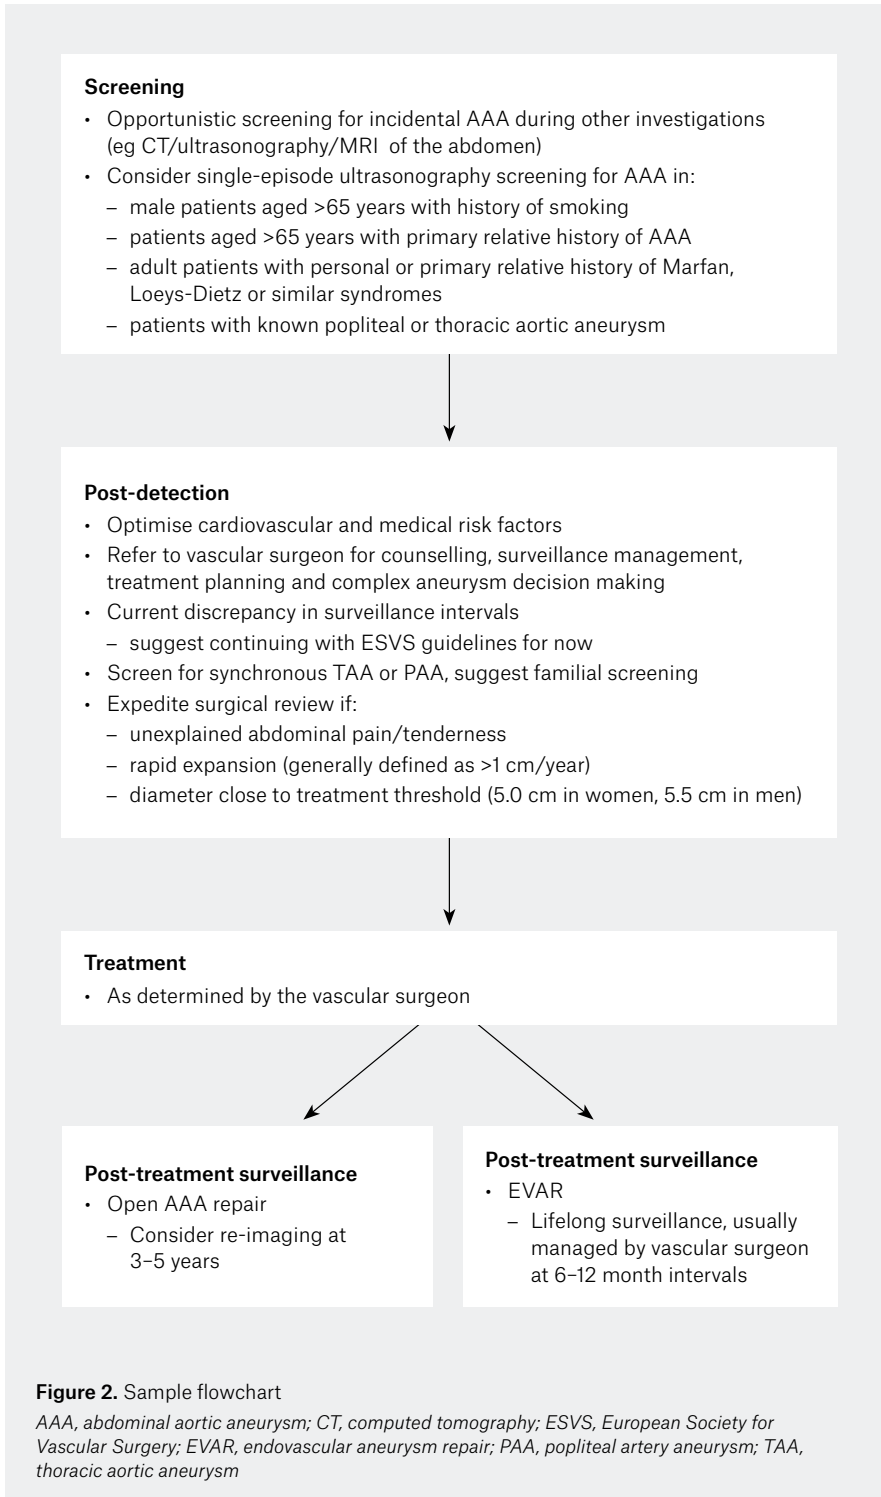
**Screening**

- Opportunistic screening for incidental AAA during other investigations (eg CT/ultrasonography/MRI of the abdomen)
- Consider single-episode ultrasonography screening for AAA in:
  – male patients aged >65 years with history of smoking
  – patients aged >65 years with primary relative history of AAA
  – adult patients with personal or primary relative history of Marfan, Loeys-Dietz or similar syndromes
  – patients with known popliteal or thoracic aortic aneurysm

**Post-detection**

- Optimise cardiovascular and medical risk factors
- Refer to vascular surgeon for counselling, surveillance management, treatment planning and complex aneurysm decision making
- Current discrepancy in surveillance intervals
  – suggest continuing with ESVS guidelines for now
- Screen for synchronous TAA or PAA, suggest familial screening
- Expedite surgical review if:
  – unexplained abdominal pain/tenderness
  – rapid expansion (generally defined as >1 cm/year)
  – diameter close to treatment threshold (5.0 cm in women, 5.5 cm in men)

**Treatment**

- As determined by the vascular surgeon

**Post-treatment surveillance**

- Open AAA repair
  – Consider re-imaging at 3–5 years

**Post-treatment surveillance**

- EVAR
  – Lifelong surveillance, usually managed by vascular surgeon at 6–12 month intervals

**Figure 2.** Sample flowchart

*AAA, abdominal aortic aneurysm; CT, computed tomography; ESVS, European Society for Vascular Surgery; EVAR, endovascular aneurysm repair; PAA, popliteal artery aneurysm; TAA, thoracic aortic aneurysm*